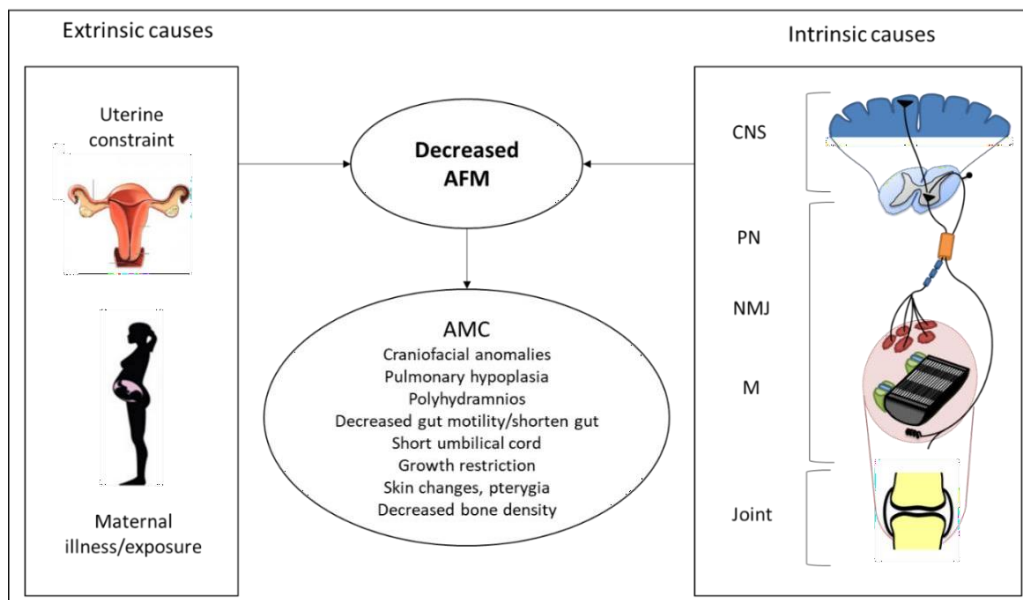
Extrinsic causes

Intrinsic causes

Uterine constraint

Maternal illness/exposure

Decreased AFM

AMC
Craniofacial anomalies
Pulmonary hypoplasia
Polyhydramnios
Decreased gut motility/shorten gut
Short umbilical cord
Growth restriction
Skin changes, pterygia
Decreased bone density

CNS

PN

NMJ

M

Joint